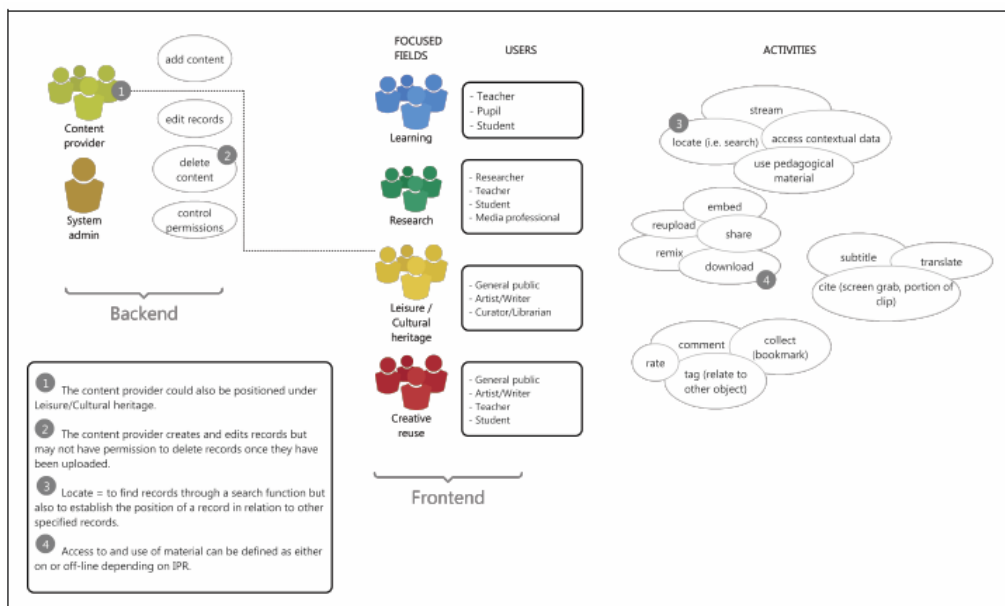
add content

1

Content provider

edit records

delete content

2

System admin

control permissions

Backend

FOCUSED FIELDS

USERS

ACTIVITIES

Learning

- Teacher
- Pupil
- Student

Research

- Researcher
- Teacher
- Student
- Media professional

Leisure / Cultural heritage

- General public
- Artist/Writer
- Curator/Librarian

Creative reuse

- General public
- Artist/Writer
- Teacher
- Student

Frontend

stream

3

locate (i.e. search)

access contextual data

use pedagogical material

embed

reupload

share

remix

download

4

subtitle

translate

cite (screen grab, portion of clip)

comment

collect (bookmark)

rate

tag (relate to other object)

1 The content provider could also be positioned under Leisure/Cultural heritage.

2 The content provider creates and edits records but may not have permission to delete records once they have been uploaded.

3 Locate = to find records through a search function but also to establish the position of a record in relation to other specified records.

4 Access to and use of material can be defined as either on or off-line depending on IPR.